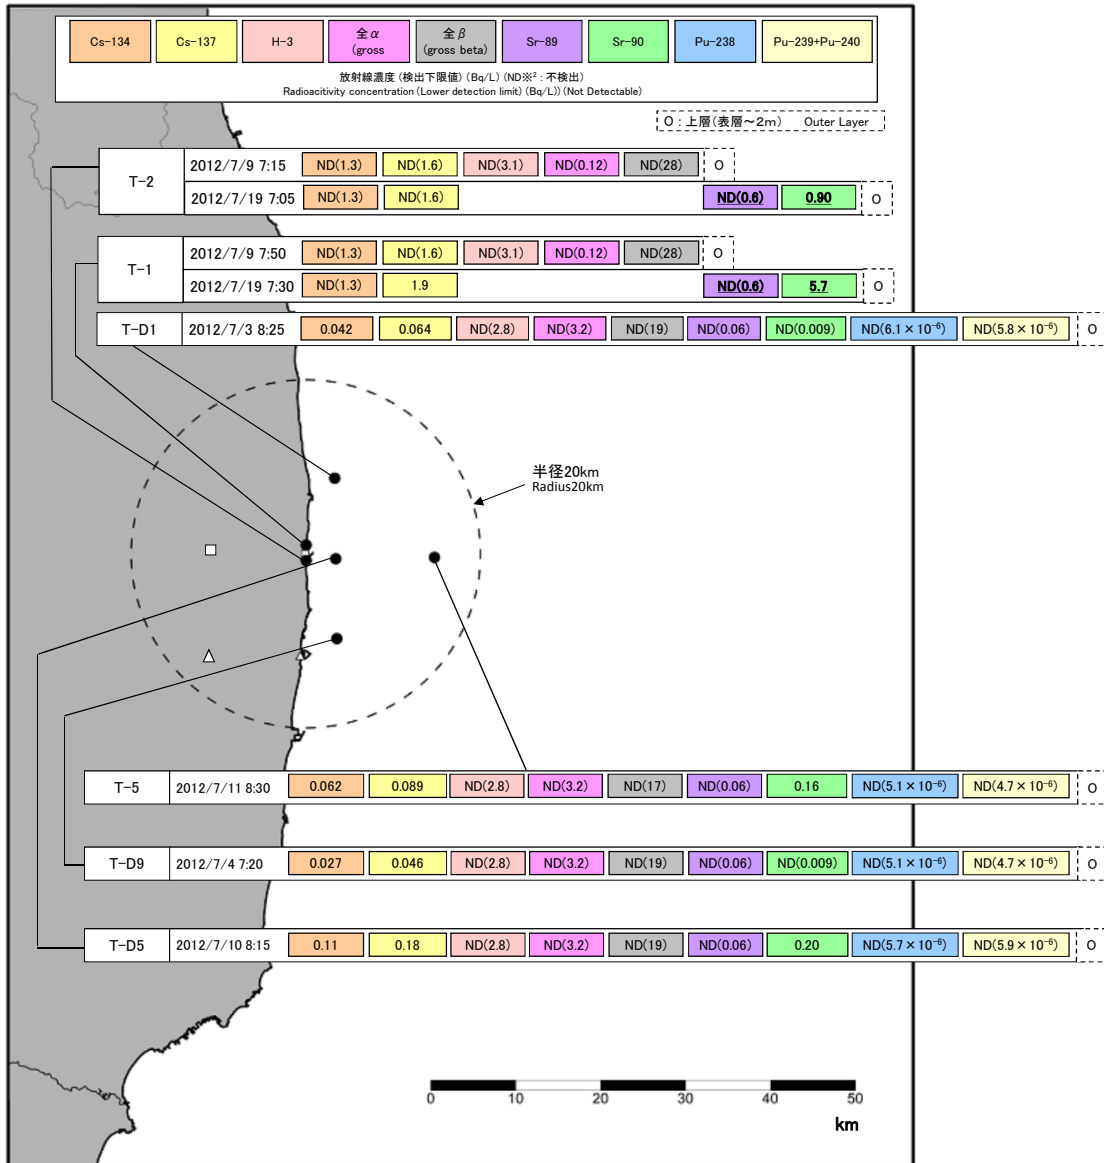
| Cs-134 | Cs-137 | H-3 | 全$\alpha$ (gross | 全$\beta$ (gross beta) | Sr-89 | Sr-90 | Pu-238 | Pu-239+Pu-240 |
|---|---|---|---|---|---|---|---|---|

放射線濃度（検出下限値）（Bq/L）（ND※²：不検出）
Radioacitivity concentration (Lower detection limit) (Bq/L)) (Not Detectable)

O：上層（表層～2m） Outer Layer

| T-2 | 2012/7/9 7:15 | ND(1.3) | ND(1.6) | ND(3.1) | ND(0.12) | ND(28) | | | | | O |
|---|---|---|---|---|---|---|---|---|---|---|---|
| | 2012/7/19 7:05 | ND(1.3) | ND(1.6) | | | | ND(0.6) | 0.90 | | | O |
| T-1 | 2012/7/9 7:50 | ND(1.3) | ND(1.6) | ND(3.1) | ND(0.12) | ND(28) | | | | | O |
| | 2012/7/19 7:30 | ND(1.3) | 1.9 | | | | ND(0.6) | 5.7 | | | O |
| T-D1 | 2012/7/3 8:25 | 0.042 | 0.064 | ND(2.8) | ND(3.2) | ND(19) | ND(0.06) | ND(0.009) | ND(6.1×$10^{-6}$) | ND(5.8×$10^{-6}$) | O |

半径20km
Radius20km

| T-5 | 2012/7/11 8:30 | 0.062 | 0.089 | ND(2.8) | ND(3.2) | ND(17) | ND(0.06) | 0.16 | ND(5.1×$10^{-6}$) | ND(4.7×$10^{-6}$) | O |
|---|---|---|---|---|---|---|---|---|---|---|---|
| T-D9 | 2012/7/4 7:20 | 0.027 | 0.046 | ND(2.8) | ND(3.2) | ND(19) | ND(0.06) | ND(0.009) | ND(5.1×$10^{-6}$) | ND(4.7×$10^{-6}$) | O |
| T-D5 | 2012/7/10 8:15 | 0.11 | 0.18 | ND(2.8) | ND(3.2) | ND(19) | ND(0.06) | 0.20 | ND(5.7×$10^{-6}$) | ND(5.9×$10^{-6}$) | O |

0 10 20 30 40 50
km